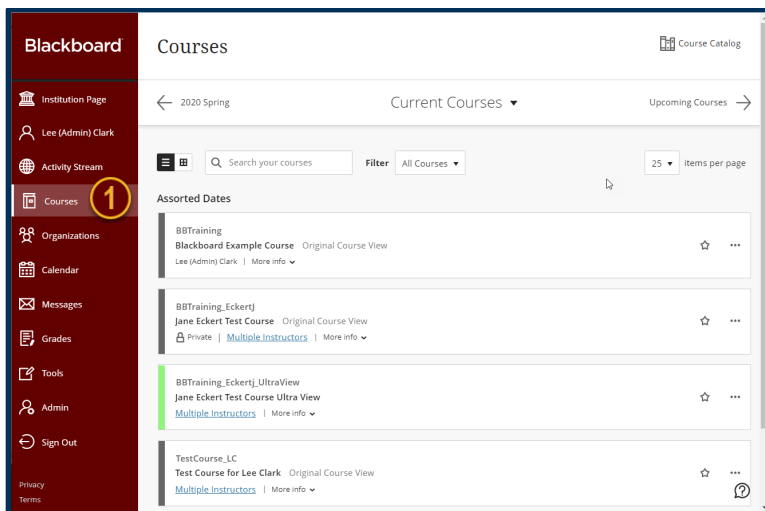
Blackboard

Institution Page
Lee (Admin) Clark
Activity Stream
Courses
1
Organizations
Calendar
Messages
Grades
Tools
Admin
Sign Out

Privacy
Terms

Courses

Course Catalog

2020 Spring

Current Courses ▾

Upcoming Courses

Search your courses

Filter All Courses ▾

25 ▾ items per page

Assorted Dates

BBTraining
Blackboard Example Course Original Course View
Lee (Admin) Clark | More info ⌄

BBTraining_EckertJ
Jane Eckert Test Course Original Course View
Private | Multiple Instructors | More info ⌄

BBTraining_Eckertj_UltraView
Jane Eckert Test Course Ultra View
Multiple Instructors | More info ⌄

TestCourse_LC
Test Course for Lee Clark Original Course View
Multiple Instructors | More info ⌄